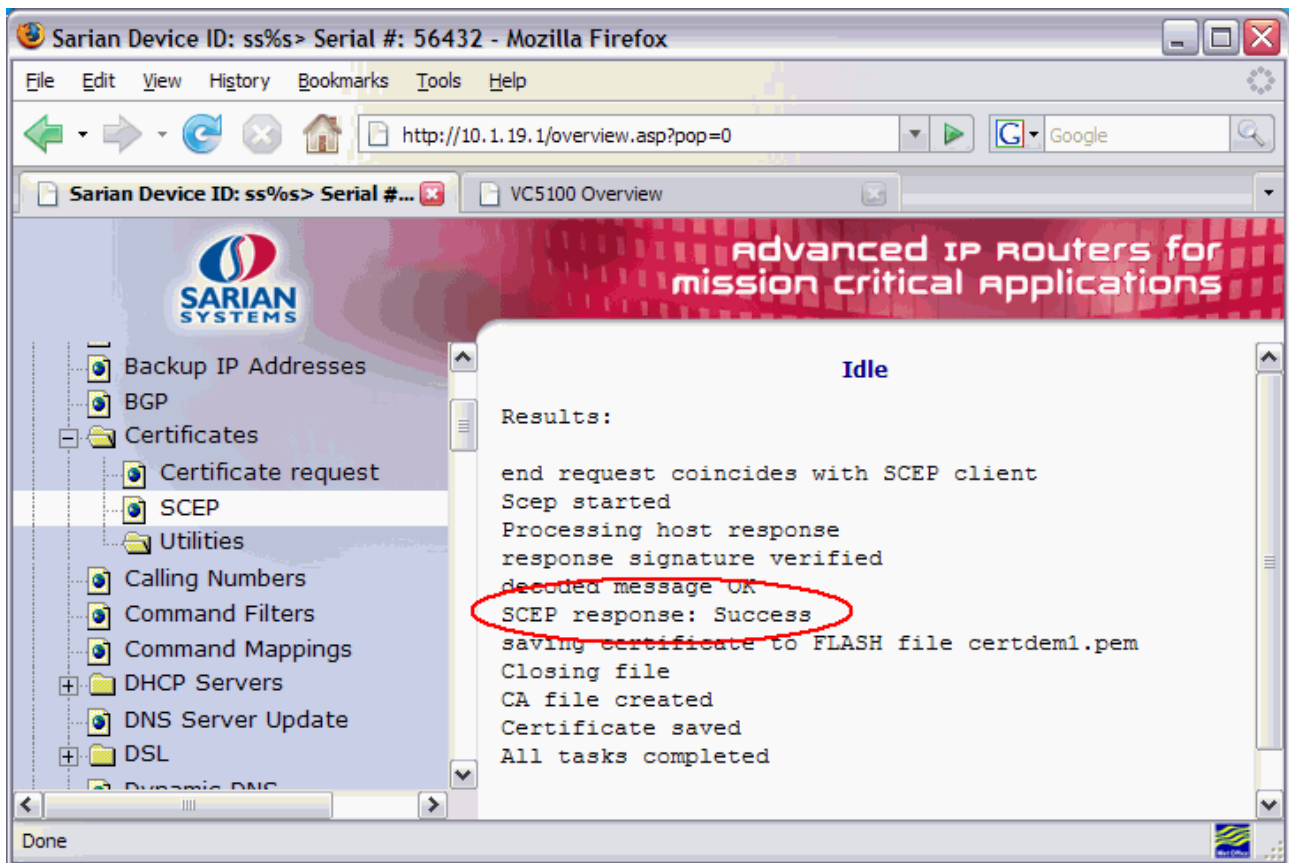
Sarian Device ID: ss%s> Serial #: 56432 - Mozilla Firefox

File Edit View History Bookmarks Tools Help

http://10.1.19.1/overview.asp?pop=0

Google

Sarian Device ID: ss%s> Serial #...

VC5100 Overview

SARIAN SYSTEMS

Advanced IP Routers for mission critical applications

Backup IP Addresses
BGP
Certificates
Certificate request
SCEP
Utilities
Calling Numbers
Command Filters
Command Mappings
DHCP Servers
DNS Server Update
DSL
Dynamic DNS

Idle

Results:

end request coincides with SCEP client
Scep started
Processing host response
response signature verified
decoded message OK
SCEP response: Success
saving certificate to FLASH file certdem1.pem
Closing file
CA file created
Certificate saved
All tasks completed

Done